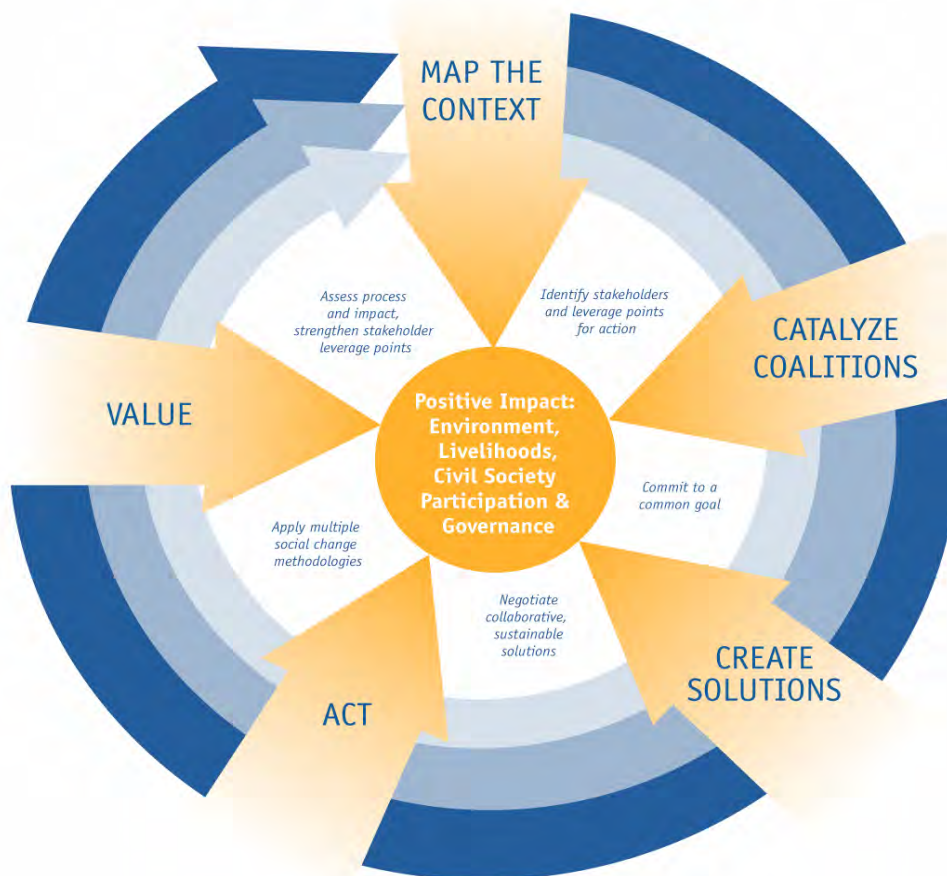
MAP THE CONTEXT

Identify stakeholders and leverage points for action

CATALYZE COALITIONS

Commit to a common goal

CREATE SOLUTIONS

Negotiate collaborative, sustainable solutions

ACT

Apply multiple social change methodologies

VALUE

Assess process and impact, strengthen stakeholder leverage points

Positive Impact: Environment, Livelihoods, Civil Society Participation & Governance